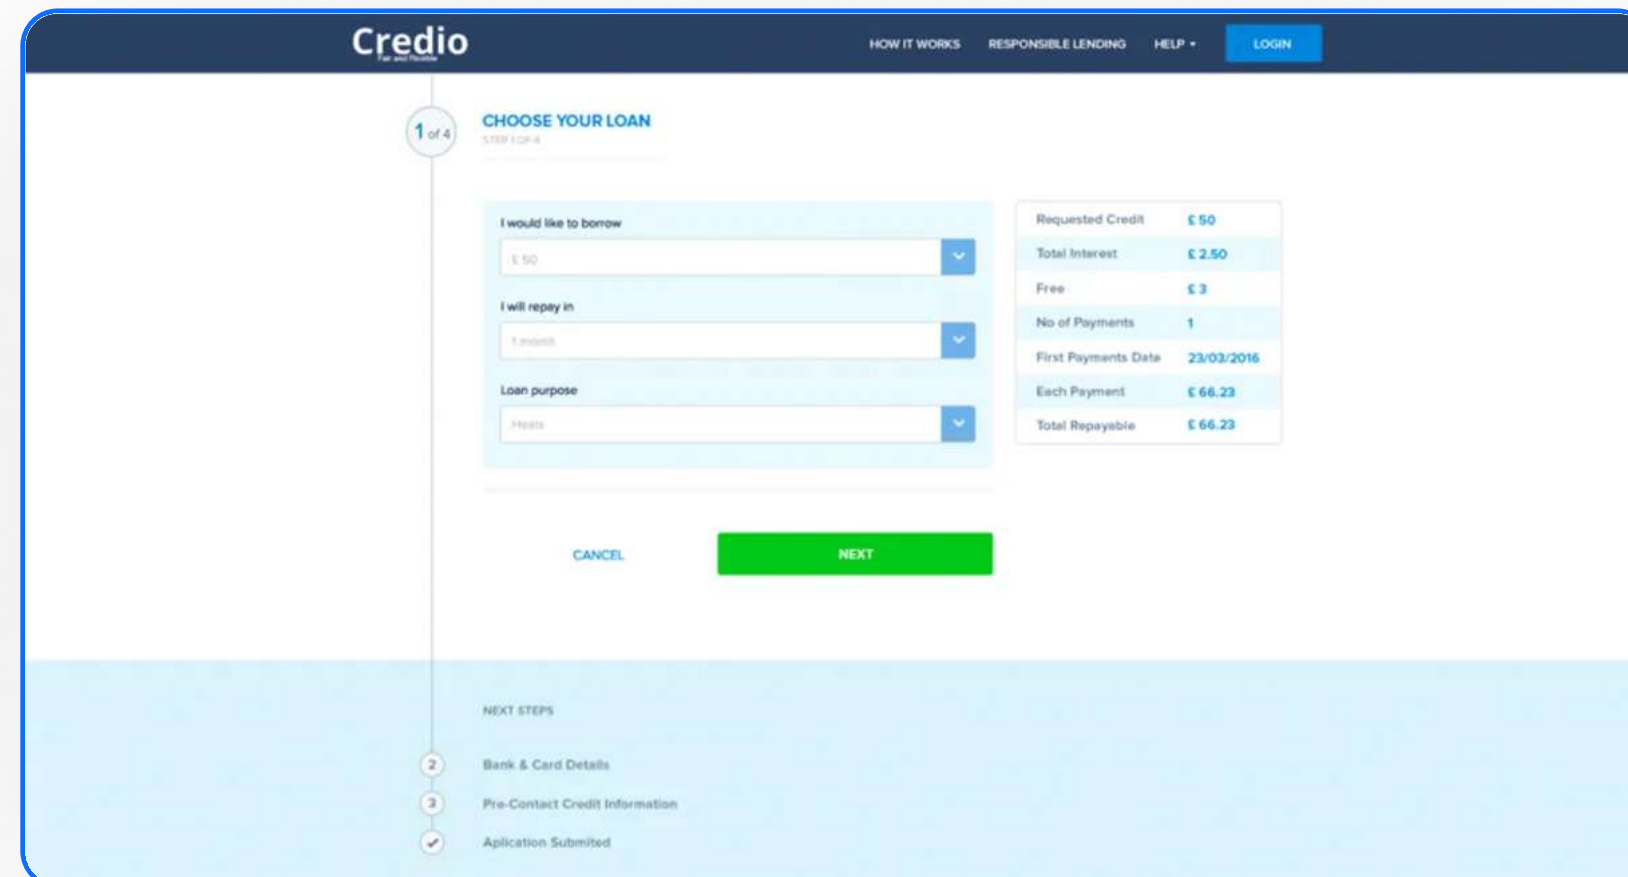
Credio
Fair and Flexible

HOW IT WORKS RESPONSIBLE LENDING HELP LOGIN

1 of 4

CHOOSE YOUR LOAN
STEP 1 OF 4

I would like to borrow
£ 50

I will repay in
1 month

Loan purpose
Meals

| Requested Credit | £ 50 |
|---|---|
| Total Interest | £ 2.50 |
| Free | £ 3 |
| No of Payments | 1 |
| First Payments Date | 23/03/2016 |
| Each Payment | £ 66.23 |
| Total Repayable | £ 66.23 |

CANCEL NEXT

NEXT STEPS

2 Bank & Card Details

3 Pre-Contact Credit Information

Aplication Submited